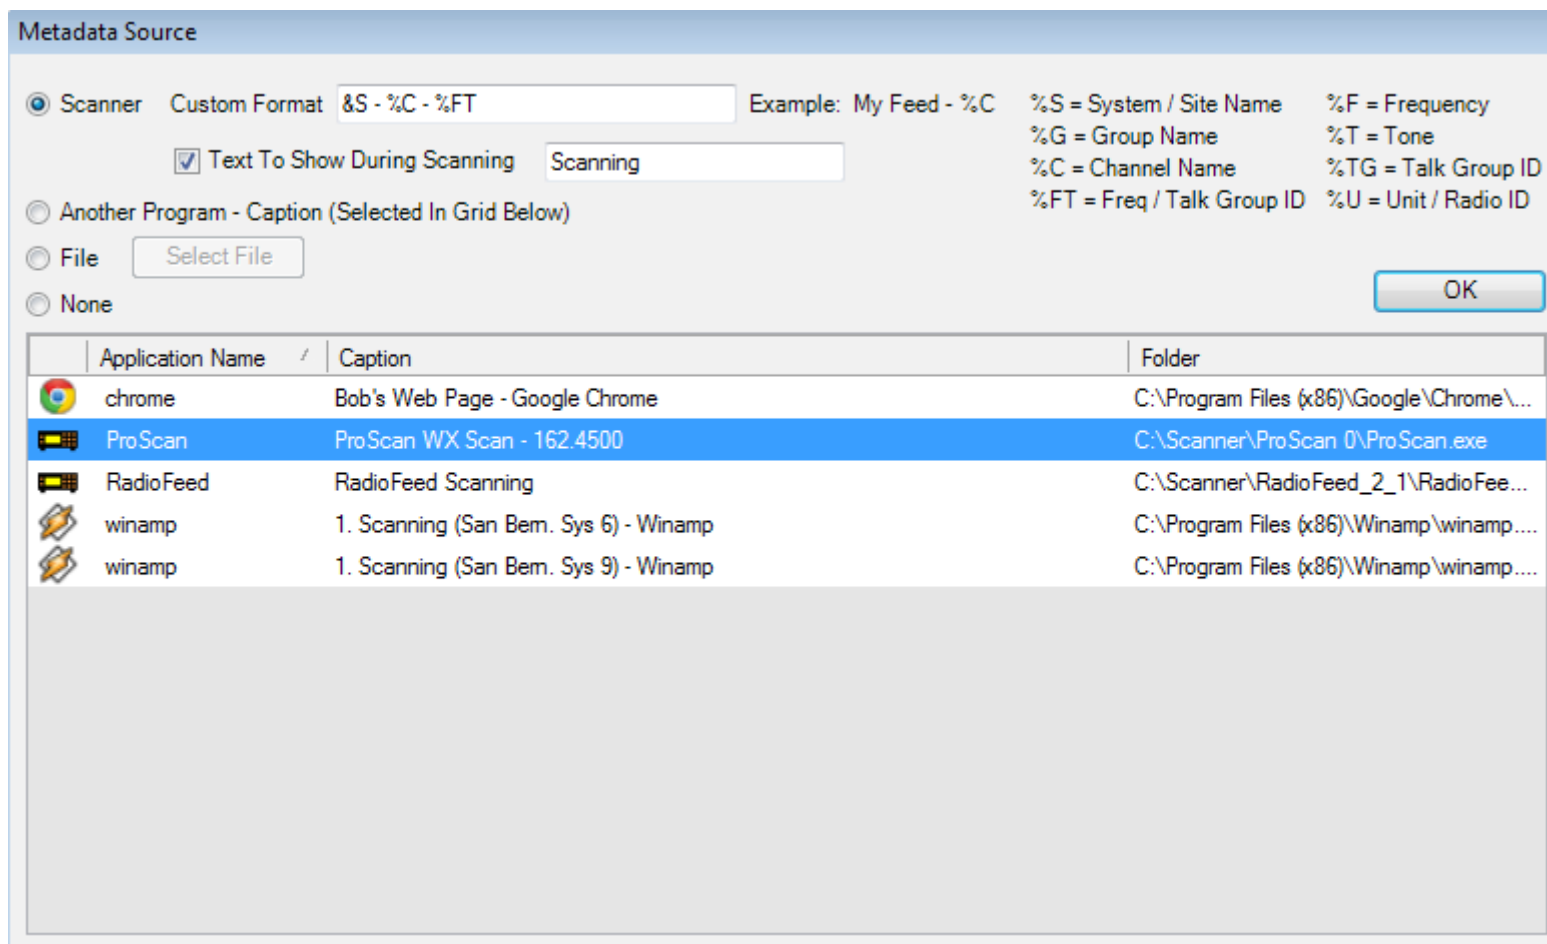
Metadata Source

Scanner Custom Format &S - %C - %FT Example: My Feed - %C

Text To Show During Scanning Scanning

Another Program - Caption (Selected In Grid Below)

File Select File

None

%S = System / Site Name
%G = Group Name
%C = Channel Name
%FT = Freq / Talk Group ID

%F = Frequency
%T = Tone
%TG = Talk Group ID
%U = Unit / Radio ID

OK

| | Application Name | Caption | Folder |
|---|---|---|---|
| | chrome | Bob's Web Page - Google Chrome | C:\Program Files (x86)\Google\Chrome\... |
| | ProScan | ProScan WX Scan - 162.4500 | C:\Scanner\ProScan 0\ProScan.exe |
| | RadioFeed | RadioFeed Scanning | C:\Scanner\RadioFeed_2_1\RadioFee... |
| | winamp | 1. Scanning (San Bern. Sys 6) - Winamp | C:\Program Files (x86)\Winamp\winamp.... |
| | winamp | 1. Scanning (San Bern. Sys 9) - Winamp | C:\Program Files (x86)\Winamp\winamp.... |